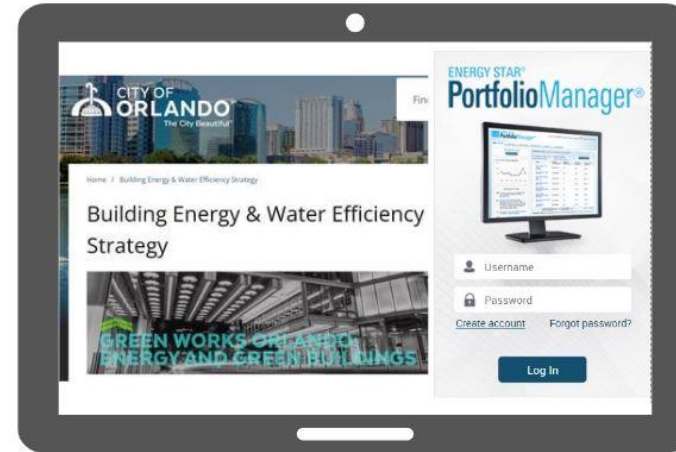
CITY OF ORLANDO The City Beautiful

Fin

Home / Building Energy & Water Efficiency Strategy

Building Energy & Water Efficiency Strategy

GREEN WORKS ORLANDO ENERGY AND GREEN BUILDINGS

ENERGY STAR®
PortfolioManager®

Username

Password

Create account

Forgot password?

Log In